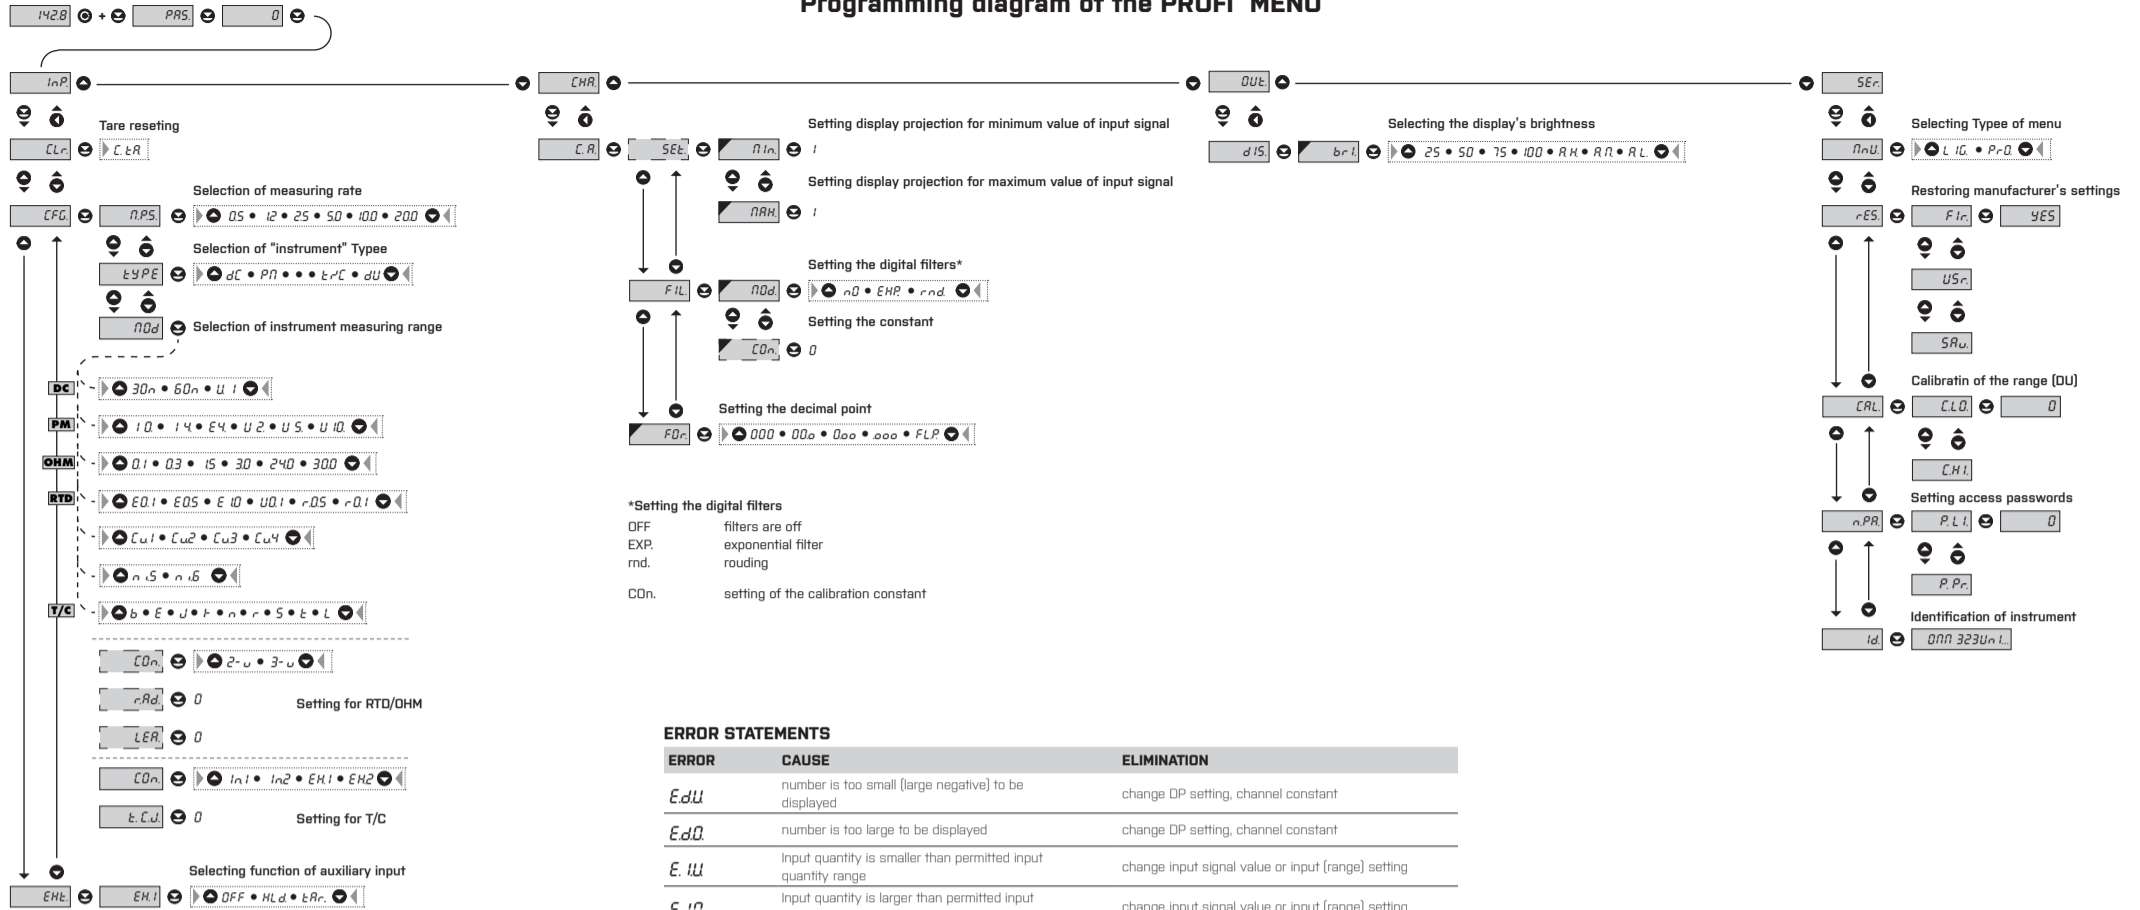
Programming diagram of the PROFI MENU

1428 + PAS. 0

InP. CHA OUt SEr.

Tare reseting
CLr. C.tA.

Selection of measuring rate
CFG. M.PS. 0.5 • 1.2 • 2.5 • 5.0 • 10.0 • 20.0

Selection of "instrument" Typee
tYPE dC • PM • • • trC • dU

MOd Selection of instrument measuring range

DC 30m • 60m • U 1
PM 1.0 • 1.4 • E4 • U 2 • U 5 • U 10
OHM 0.1 • 0.3 • 1.5 • 3.0 • 24.0 • 30.0
RTD E0.1 • E0.5 • E 10 • U0.1 • r0.5 • r0.1
Cu1 • Cu2 • Cu3 • Cu4
n.5 • n.6
T/C b • E • J • K • n • r • S • t • L

COn. 2-u • 3-u
rAd. 0 Setting for RTD/OHM
LEA. 0

COn. In1 • In2 • EH1 • EH2
t.C.J. 0 Setting for T/C

Selecting function of auxiliary input
EHt. EH.1 OFF • HLd • tAr.

Setting display projection for minimum value of input signal
C.A. SEt. MIn. 1
Setting display projection for maximum value of input signal
MAH. 1

Setting the digital filters*
FIL. MOd. nO • EHP. • rnd.
Setting the constant
COn. 0

Setting the decimal point
FOr. 000 • 00.0 • 0.00 • .000 • FLP.

*Setting the digital filters
OFF filters are off
EXP. exponential filter
rnd. rouding

COn. setting of the calibration constant

Selecting the display's brightness
dIS. brI. 25 • 50 • 75 • 100 • AH • AM • AL

Selecting Typee of menu
MnU. LIG. • PrO.

Restoring manufacturer's settings
rES. FIr. YES
USr.
SAu.

Calibratin of the range (DU)
CAL. C.L.0. 0
C.H.I.

Setting access passwords
n.PA. P.L.I. 0
P.Pr.

Identification of instrument
Id. OMM 323Uni..

ERROR STATEMENTS

| ERROR | CAUSE | ELIMINATION |
|---|---|---|
| E.d.U. | number is too small (large negative) to be displayed | change DP setting, channel constant |
| E.d.O. | number is too large to be displayed | change DP setting, channel constant |
| E. I.U. | Input quantity is smaller than permitted input quantity range | change input signal value or input (range) setting |
| E. I.O. | Input quantity is larger than permitted input | change input signal value or input (range) setting |